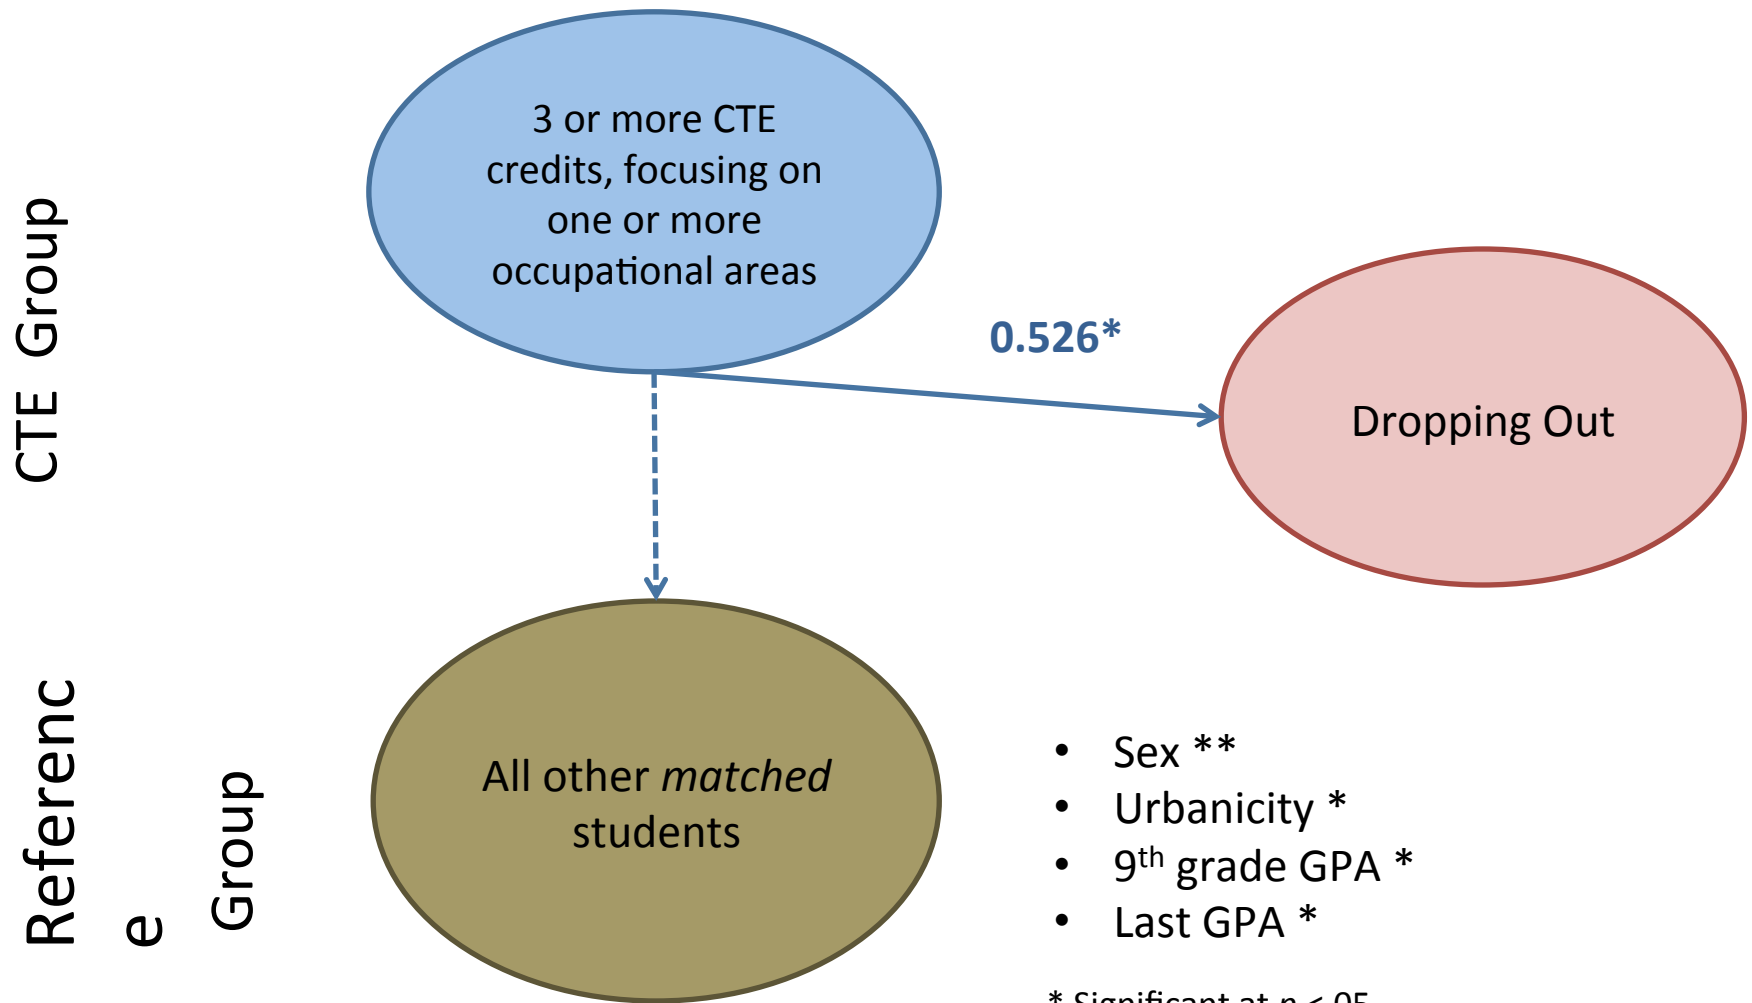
CTE Group

3 or more CTE credits, focusing on one or more occupational areas

0.526*

Dropping Out

Referenc
e
Group

All other *matched* students

- Sex **
- Urbanicity *
- $9^{th}$ grade GPA *
- Last GPA *

* Significant at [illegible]